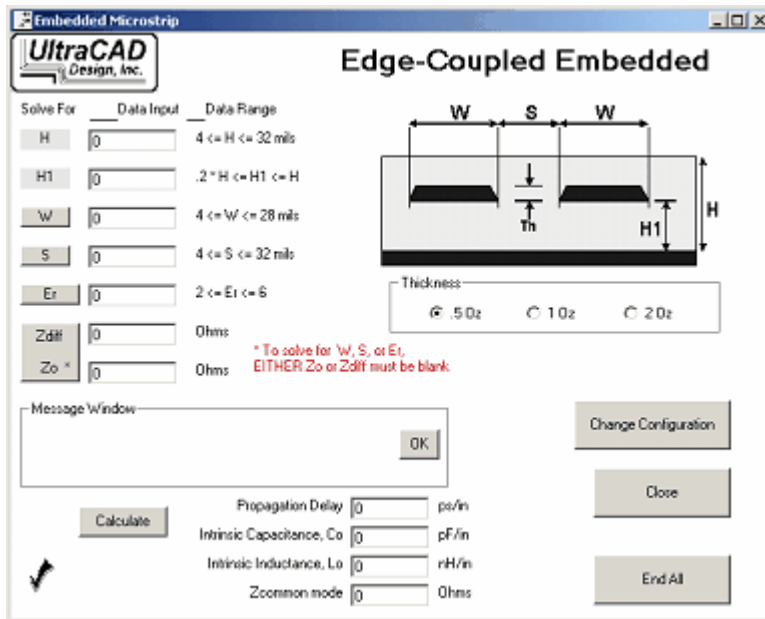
Embedded Microstrip

UltraCAD Design, Inc.

Edge-Coupled Embedded

Solve For Data Input Data Range

H 0 4 <= H <= 32 mils

H1 0 .2 * H <= H1 <= H

W 0 4 <= W <= 28 mils

S 0 4 <= S <= 32 mils

Er 0 2 <= Er <= 6

Zdiff 0 Ohms

Zo * 0 Ohms

* To solve for W, S, or Er, EITHER Zo or Zdiff must be blank.

W S W

Th

H1

H

Thickness

.5Oz 1Oz 2Oz

Message Window

OK

Change Configuration

Close

Calculate

Propagation Delay 0 ps/in

Intrinsic Capacitance, Co 0 pF/in

Intrinsic Inductance, Lo 0 nH/in

Zcommon mode 0 Ohms

End All